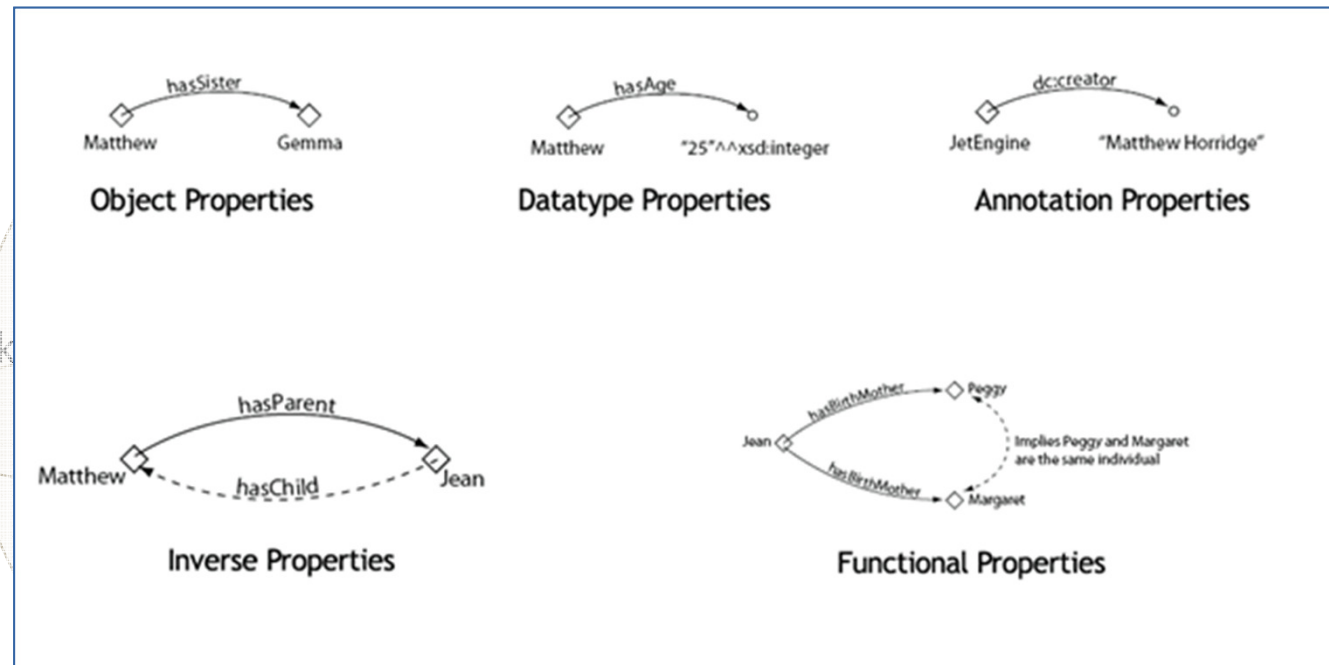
hasSister
Matthew
Gemma
Object Properties

hasAge
Matthew
"25"^^xsd:integer
Datatype Properties

dc:creator
JetEngine
"Matthew Horridge"
Annotation Properties

hasParent
Matthew
hasChild
Jean
Inverse Properties

hasBirthMother
Peggy
Jean
Implies Peggy and Margaret are the same individual
hasBirthMother
Margaret
Functional Properties